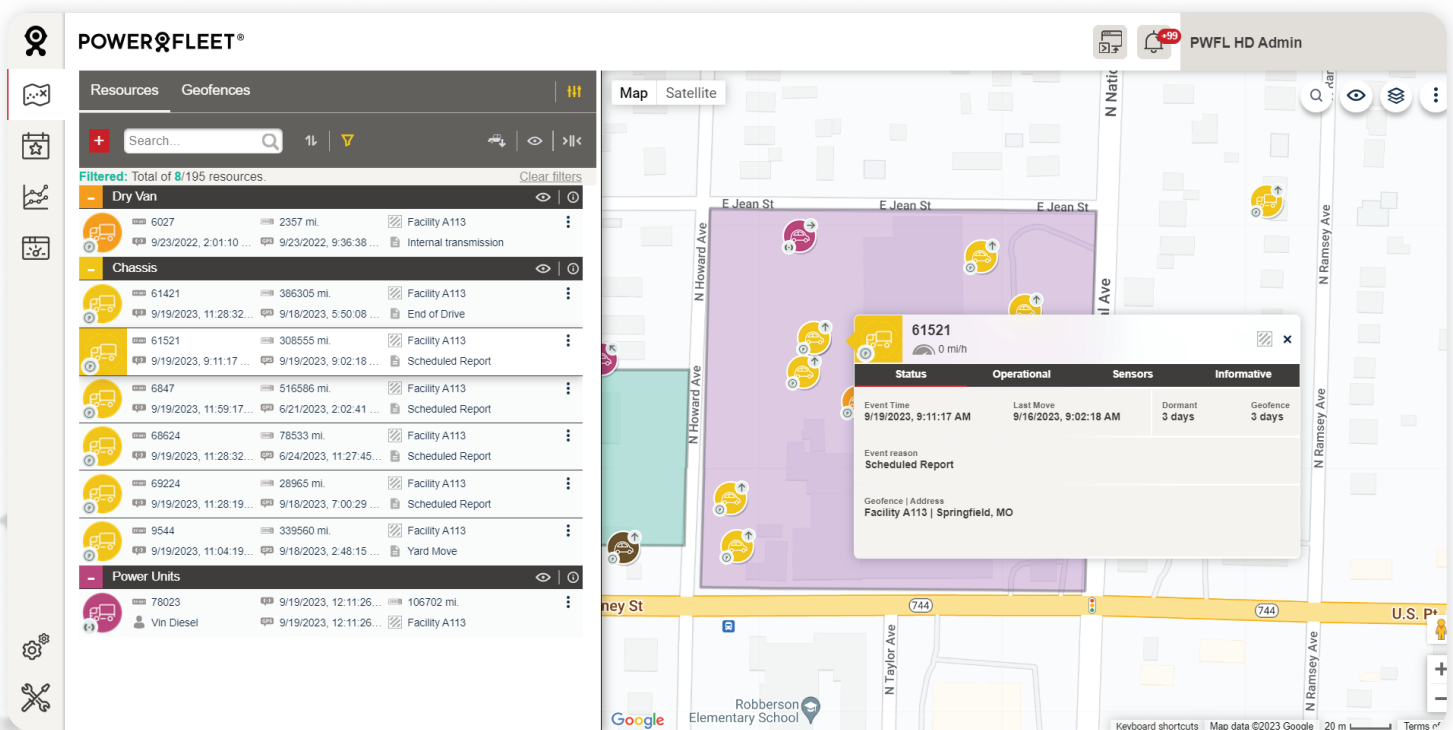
POWERFLEET®

+99

PWFL HD Admin

Resources Geofences

+ Search...

Filtered: Total of 8/195 resources. Clear filters

– Dry Van

6027 2357 mi. Facility A113
9/23/2022, 2:01:10 ... 9/23/2022, 9:36:38 ... Internal transmission

– Chassis

61421 386305 mi. Facility A113
9/19/2023, 11:28:32... 9/18/2023, 5:50:08 ... End of Drive

61521 308555 mi. Facility A113
9/19/2023, 9:11:17 ... 9/19/2023, 9:02:18 ... Scheduled Report

6847 516586 mi. Facility A113
9/19/2023, 11:59:17... 6/21/2023, 2:02:41 ... Scheduled Report

68624 78533 mi. Facility A113
9/19/2023, 11:28:32... 6/24/2023, 11:27:45... Scheduled Report

69224 28965 mi. Facility A113
9/19/2023, 11:28:19... 9/18/2023, 7:00:29 ... Scheduled Report

9544 339560 mi. Facility A113
9/19/2023, 11:04:19... 9/18/2023, 2:48:15 ... Yard Move

– Power Units

78023 9/19/2023, 12:11:26... 106702 mi.
Vin Diesel 9/19/2023, 12:11:26... Facility A113

Map Satellite

E Jean St E Jean St E Jean St N Howard Ave N Howard Ave N Nati N Ramsey Ave N Ramsey Ave N Ramsey Ave N Ramsey Ave al Ave ney St 744 744 U.S. N Taylor Ave Robberson Elementary School

61521
0 mi/h

Status Operational Sensors Informative

Event Time
9/19/2023, 9:11:17 AM
Last Move
9/16/2023, 9:02:18 AM
Dormant
3 days
Geofence
3 days

Event reason
Scheduled Report

Geofence | Address
Facility A113 | Springfield, MO

Google Keyboard shortcuts Map data ©2023 Google 20 m Terms of